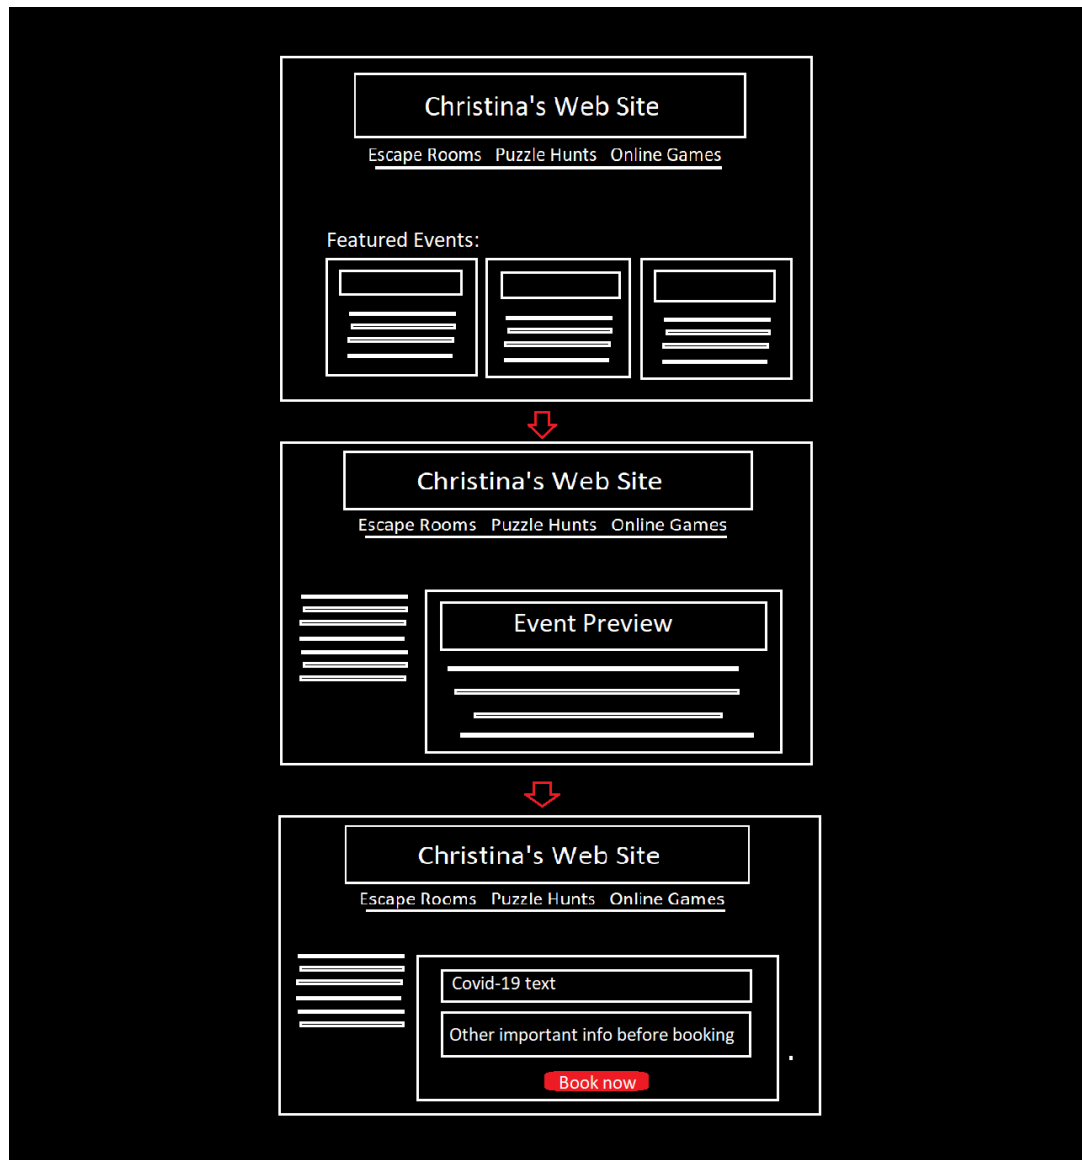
Christina's Web Site

Escape Rooms Puzzle Hunts Online Games

Featured Events:

Christina's Web Site

Escape Rooms Puzzle Hunts Online Games

Event Preview

Christina's Web Site

Escape Rooms Puzzle Hunts Online Games

Covid-19 text

Other important info before booking

Book now